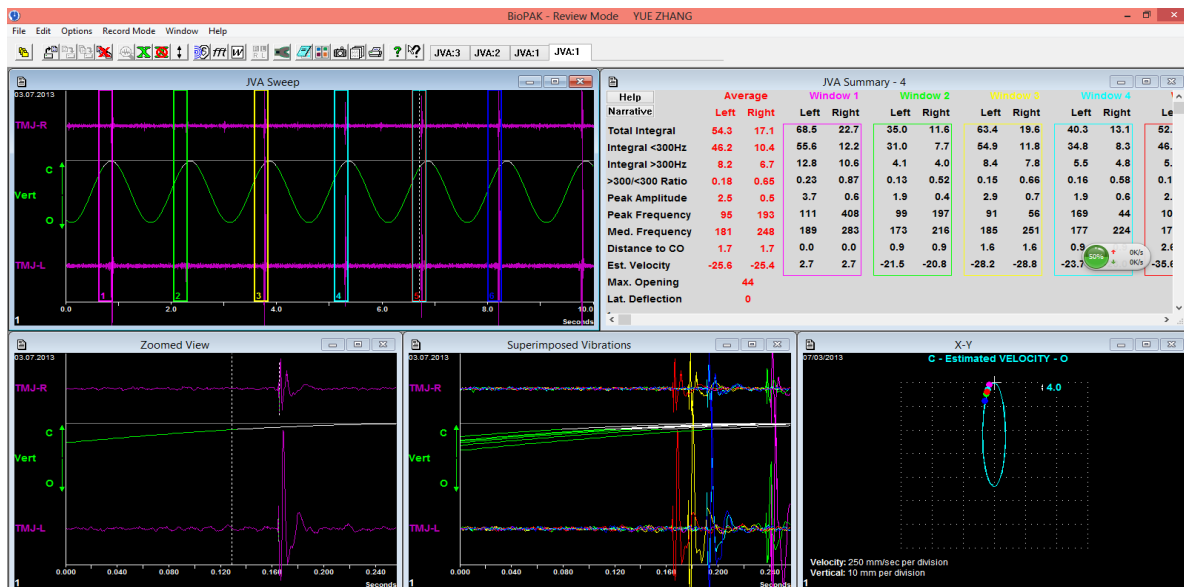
BioPAK - Review Mode YUE ZHANG

File Edit Options Record Mode Window Help

JVA:3 JVA:2 JVA:1 JVA:1

JVA Sweep

03.07.2013

TMJ-R

C

Vert

O

TMJ-L

1 2 3 4 5

0.0 2.0 4.0 6.0 8.0 10.0

Seconds

1

JVA Summary - 4

Help

Narrative

| | Average Left | Average Right | Window 1 Left | Window 1 Right | Window 2 Left | Window 2 Right | Window 3 Left | Window 3 Right | Window 4 Left | Window 4 Right | Left |
|---|---|---|---|---|---|---|---|---|---|---|---|
| Total Integral | 54.3 | 17.1 | 68.5 | 22.7 | 35.0 | 11.6 | 63.4 | 19.6 | 40.3 | 13.1 | 52. |
| Integral <300Hz | 46.2 | 10.4 | 55.6 | 12.2 | 31.0 | 7.7 | 54.9 | 11.8 | 34.8 | 8.3 | 46. |
| Integral >300Hz | 8.2 | 6.7 | 12.8 | 10.6 | 4.1 | 4.0 | 8.4 | 7.8 | 5.5 | 4.8 | 5. |
| >300/<300 Ratio | 0.18 | 0.65 | 0.23 | 0.87 | 0.13 | 0.52 | 0.15 | 0.66 | 0.16 | 0.58 | 0.1 |
| Peak Amplitude | 2.5 | 0.5 | 3.7 | 0.6 | 1.9 | 0.4 | 2.9 | 0.7 | 1.9 | 0.6 | 2. |
| Peak Frequency | 95 | 193 | 111 | 408 | 99 | 197 | 91 | 56 | 169 | 44 | 10 |
| Med. Frequency | 181 | 248 | 189 | 283 | 173 | 216 | 185 | 251 | 177 | 224 | 17 |
| Distance to CO | 1.7 | 1.7 | 0.0 | 0.0 | 0.9 | 0.9 | 1.6 | 1.6 | 0.9 | | 2.6 |
| Est. Velocity | -25.6 | -25.4 | 2.7 | 2.7 | -21.5 | -20.8 | -28.2 | -28.8 | -23.7 | | -35.6 |
| Max. Opening | 44 | | | | | | | | | | |
| Lat. Deflection | 0 | | | | | | | | | | |

50% 0K/s 0K/s

Zoomed View

03.07.2013

TMJ-R

C

Vert

O

TMJ-L

0.000 0.040 0.080 0.120 0.160 0.200 0.240

Seconds

1

Superimposed Vibrations

03.07.2013

TMJ-R

C

Vert

O

TMJ-L

0.000 0.040 0.080 0.120 0.160 0.200 0.240

Seconds

1

X-Y

07/03/2013

C - Estimated VELOCITY - O

4.0

Velocity: 250 mm/sec per division

Vertical: 10 mm per division

1